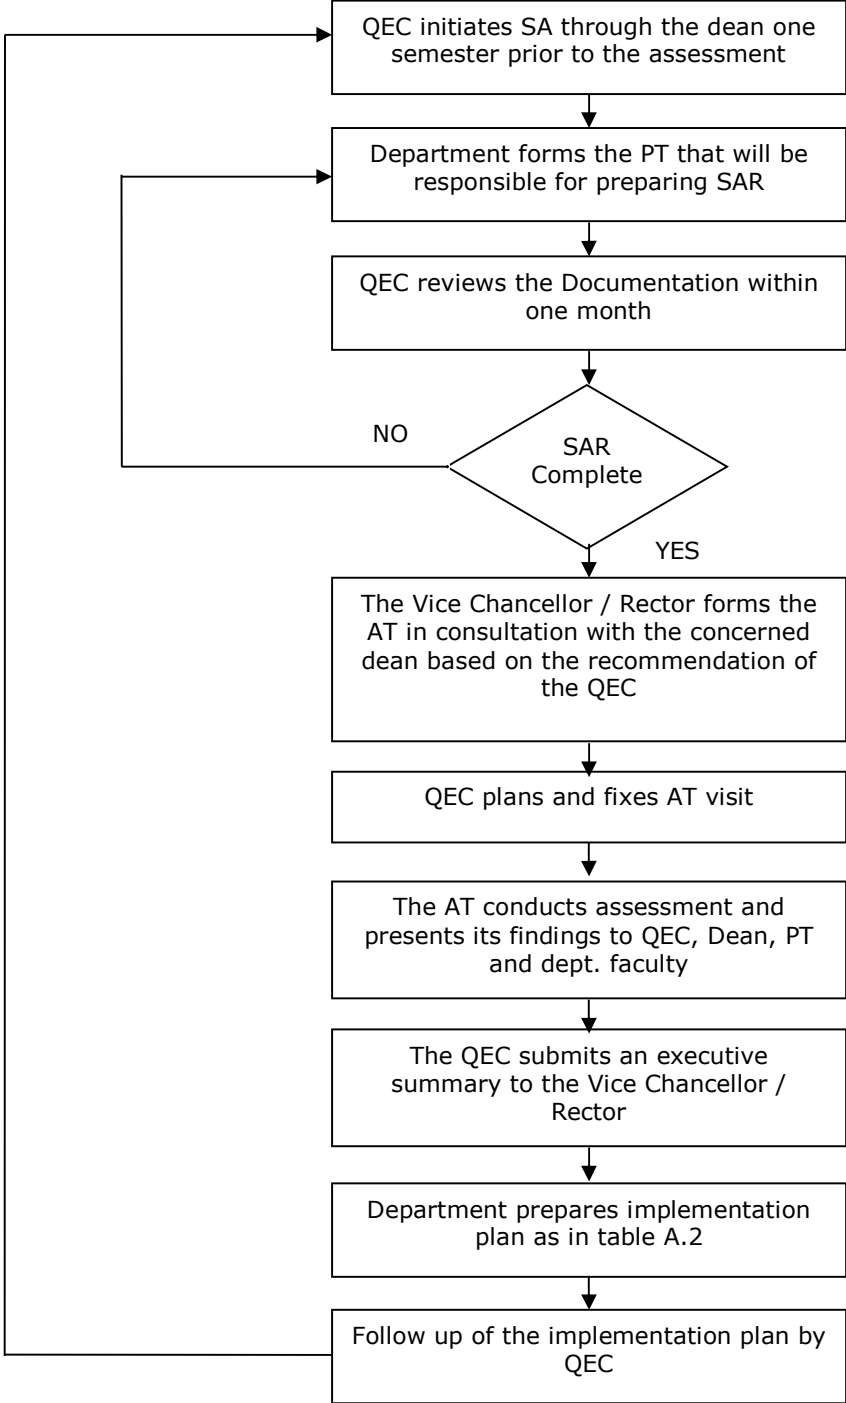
QEC initiates SA through the dean one semester prior to the assessment

Department forms the PT that will be responsible for preparing SAR

QEC reviews the Documentation within one month

NO

SAR Complete

YES

The Vice Chancellor / Rector forms the AT in consultation with the concerned dean based on the recommendation of the QEC

QEC plans and fixes AT visit

The AT conducts assessment and presents its findings to QEC, Dean, PT and dept. faculty

The QEC submits an executive summary to the Vice Chancellor / Rector

Department prepares implementation plan as in table A.2

Follow up of the implementation plan by QEC